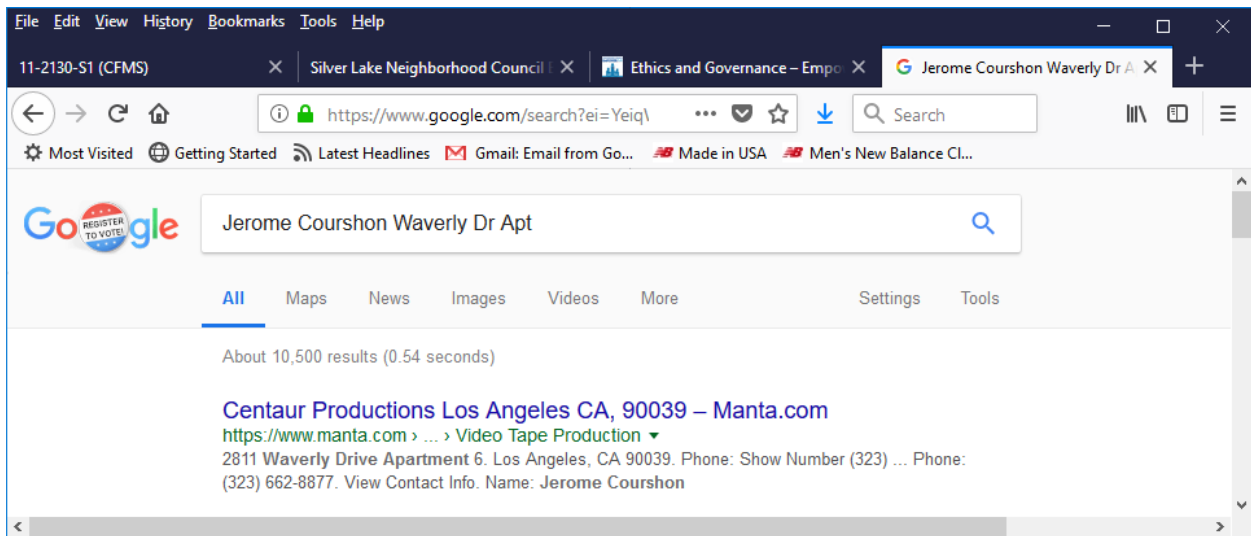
File Edit View History Bookmarks Tools Help

11-2130-S1 (CFMS) | Silver Lake Neighborhood Council | Ethics and Governance – Empo | Jerome Courshon Waverly Dr A

https://www.google.com/search?ei=Yeiq\

Search

Most Visited | Getting Started | Latest Headlines | Gmail: Email from Go... | Made in USA | Men's New Balance Cl...

REGISTER TO VOTE!

Jerome Courshon Waverly Dr Apt

All | Maps | News | Images | Videos | More | Settings | Tools

About 10,500 results (0.54 seconds)

Centaur Productions Los Angeles CA, 90039 – Manta.com
https://www.manta.com › ... › Video Tape Production
2811 Waverly Drive Apartment 6. Los Angeles, CA 90039. Phone: Show Number (323) ... Phone: (323) 662-8877. View Contact Info. Name: Jerome Courshon